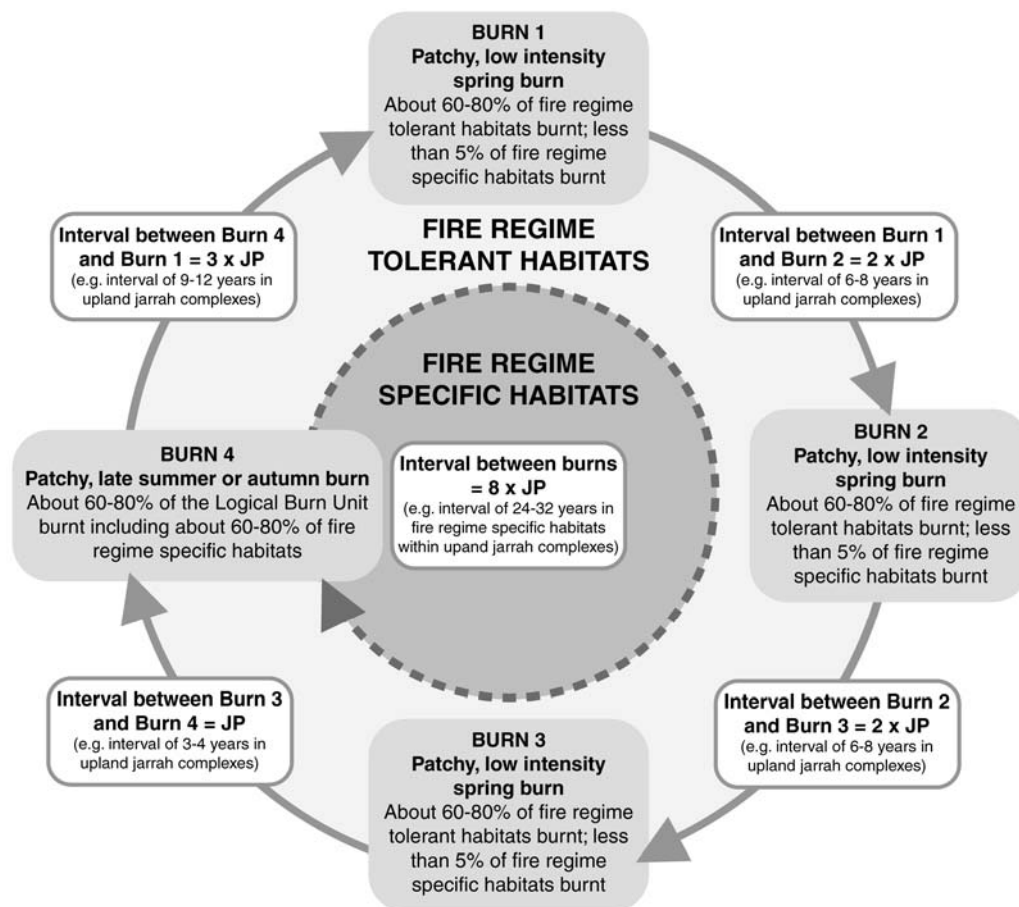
BURN 1
Patchy, low intensity spring burn
About 60-80% of fire regime tolerant habitats burnt; less than 5% of fire regime specific habitats burnt

Interval between Burn 4 and Burn 1 = 3 x JP
(e.g. interval of 9-12 years in upland jarrah complexes)

FIRE REGIME TOLERANT HABITATS

Interval between Burn 1 and Burn 2 = 2 x JP
(e.g. interval of 6-8 years in upland jarrah complexes)

FIRE REGIME SPECIFIC HABITATS

BURN 4
Patchy, late summer or autumn burn
About 60-80% of the Logical Burn Unit burnt including about 60-80% of fire regime specific habitats

Interval between burns = 8 x JP
(e.g. interval of 24-32 years in fire regime specific habitats within upand jarrah complexes)

BURN 2
Patchy, low intensity spring burn
About 60-80% of fire regime tolerant habitats burnt; less than 5% of fire regime specific habitats burnt

Interval between Burn 3 and Burn 4 = JP
(e.g. interval of 3-4 years in upland jarrah complexes)

Interval between Burn 2 and Burn 3 = 2 x JP
(e.g. interval of 6-8 years in upland jarrah complexes)

BURN 3
Patchy, low intensity spring burn
About 60-80% of fire regime tolerant habitats burnt; less than 5% of fire regime specific habitats burnt